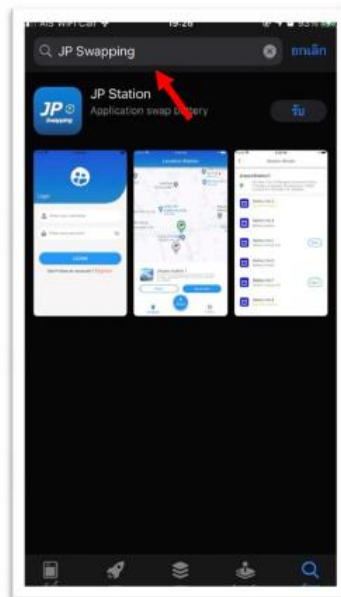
AIS WiFi Call 19:28 93%

JP Swapping

ยกเลิก

JP Station

Application swap battery

รับ

JP Swapping

Login

Location Station

Station Details

LOGIN

Don't have an account? Register

Jinpeng Station 1